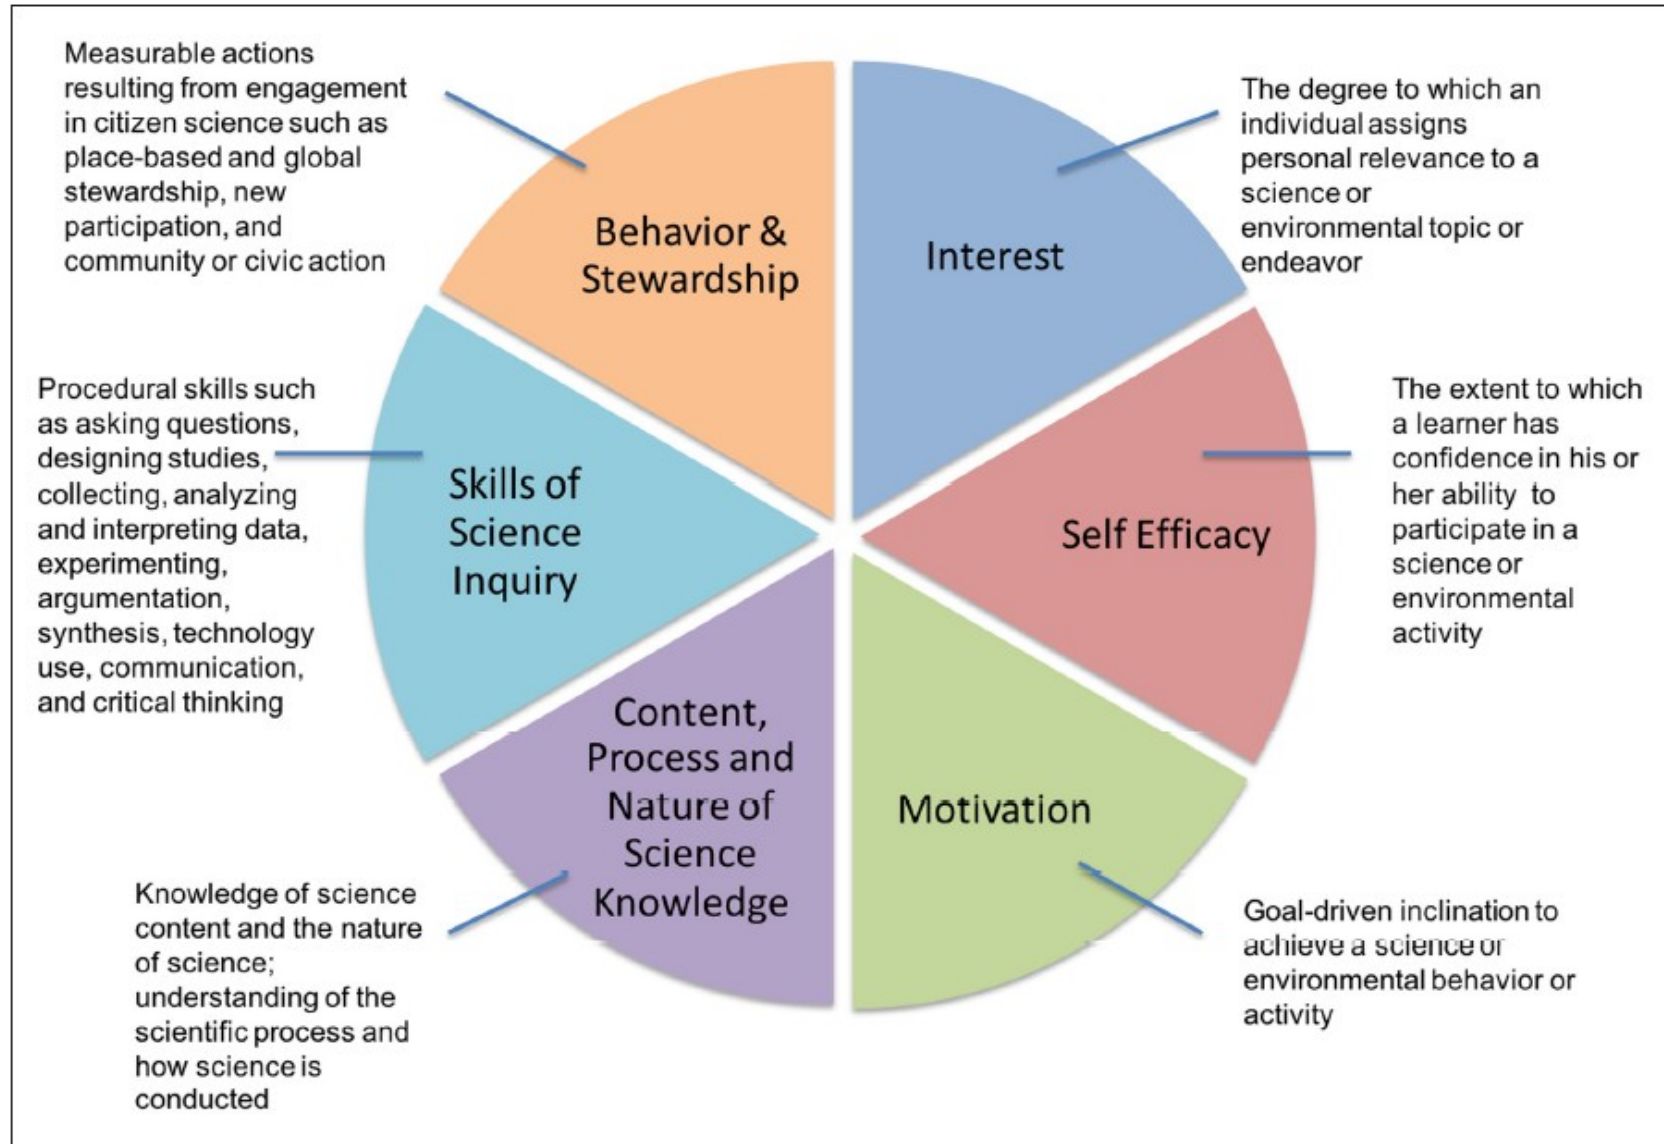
Measurable actions resulting from engagement in citizen science such as place-based and global stewardship, new participation, and community or civic action

Behavior & Stewardship

Interest

The degree to which an individual assigns personal relevance to a science or environmental topic or endeavor

Procedural skills such as asking questions, designing studies, collecting, analyzing and interpreting data, experimenting, argumentation, synthesis, technology use, communication, and critical thinking

Skills of Science Inquiry

Self Efficacy

The extent to which a learner has confidence in his or her ability to participate in a science or environmental activity

Content, Process and Nature of Science Knowledge

Motivation

Knowledge of science content and the nature of science; understanding of the scientific process and how science is conducted

Goal-driven inclination to achieve a science or environmental behavior or activity